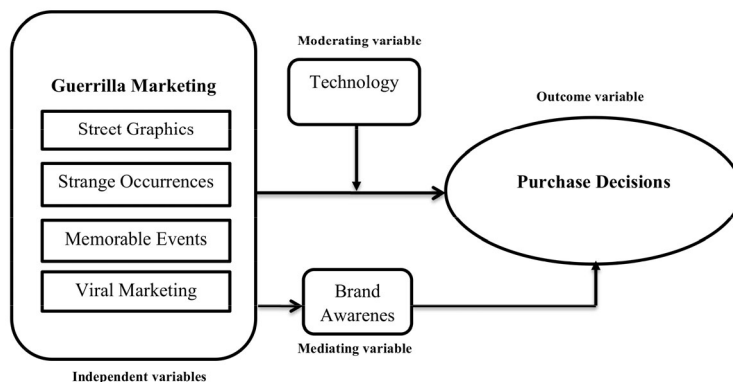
Guerrilla Marketing

Street Graphics

Strange Occurrences

Memorable Events

Viral Marketing

Independent variables

Moderating variable

Technology

Outcome variable

Purchase Decisions

Brand Awarenes

Mediating variable